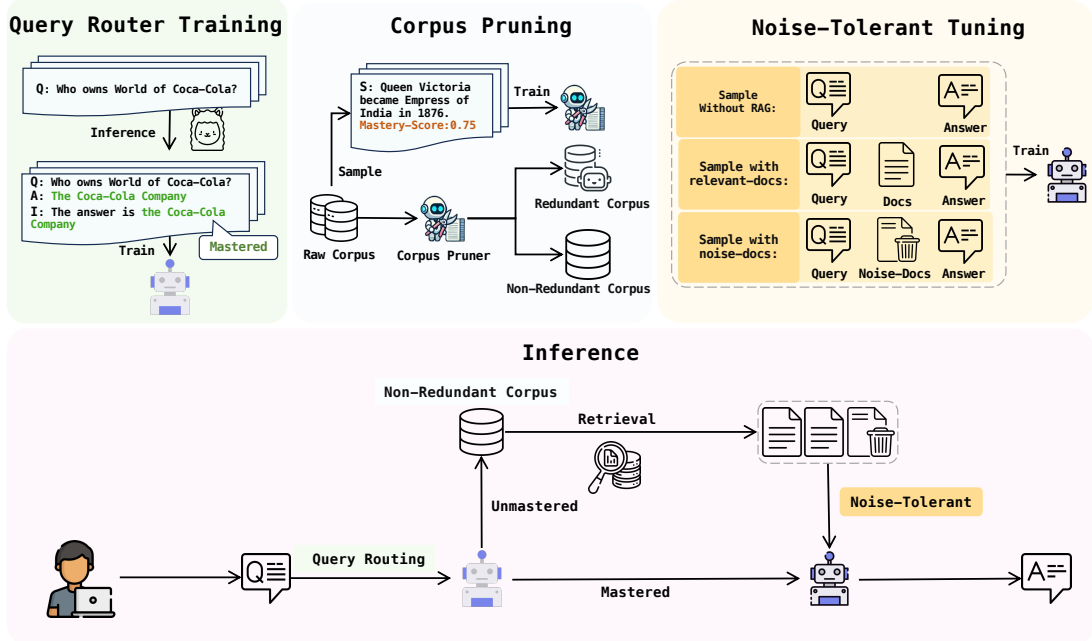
Query Router Training

Q: Who owns World of Coca-Cola?

Inference

Q: Who owns World of Coca-Cola?
A: The Coca-Cola Company
I: The answer is the Coca-Cola Company

Mastered

Train

Corpus Pruning

S: Queen Victoria became Empress of India in 1876.
Mastery-Score:0.75

Train

Sample

Raw Corpus

Corpus Pruner

Redundant Corpus

Non-Redundant Corpus

Noise-Tolerant Tuning

Sample Without RAG:

Query

Answer

Sample with relevant-docs:

Query

Docs

Answer

Sample with noise-docs:

Query

Noise-Docs

Answer

Train

Inference

Non-Redundant Corpus

Retrieval

Noise-Tolerant

Unmastered

Query Routing

Mastered